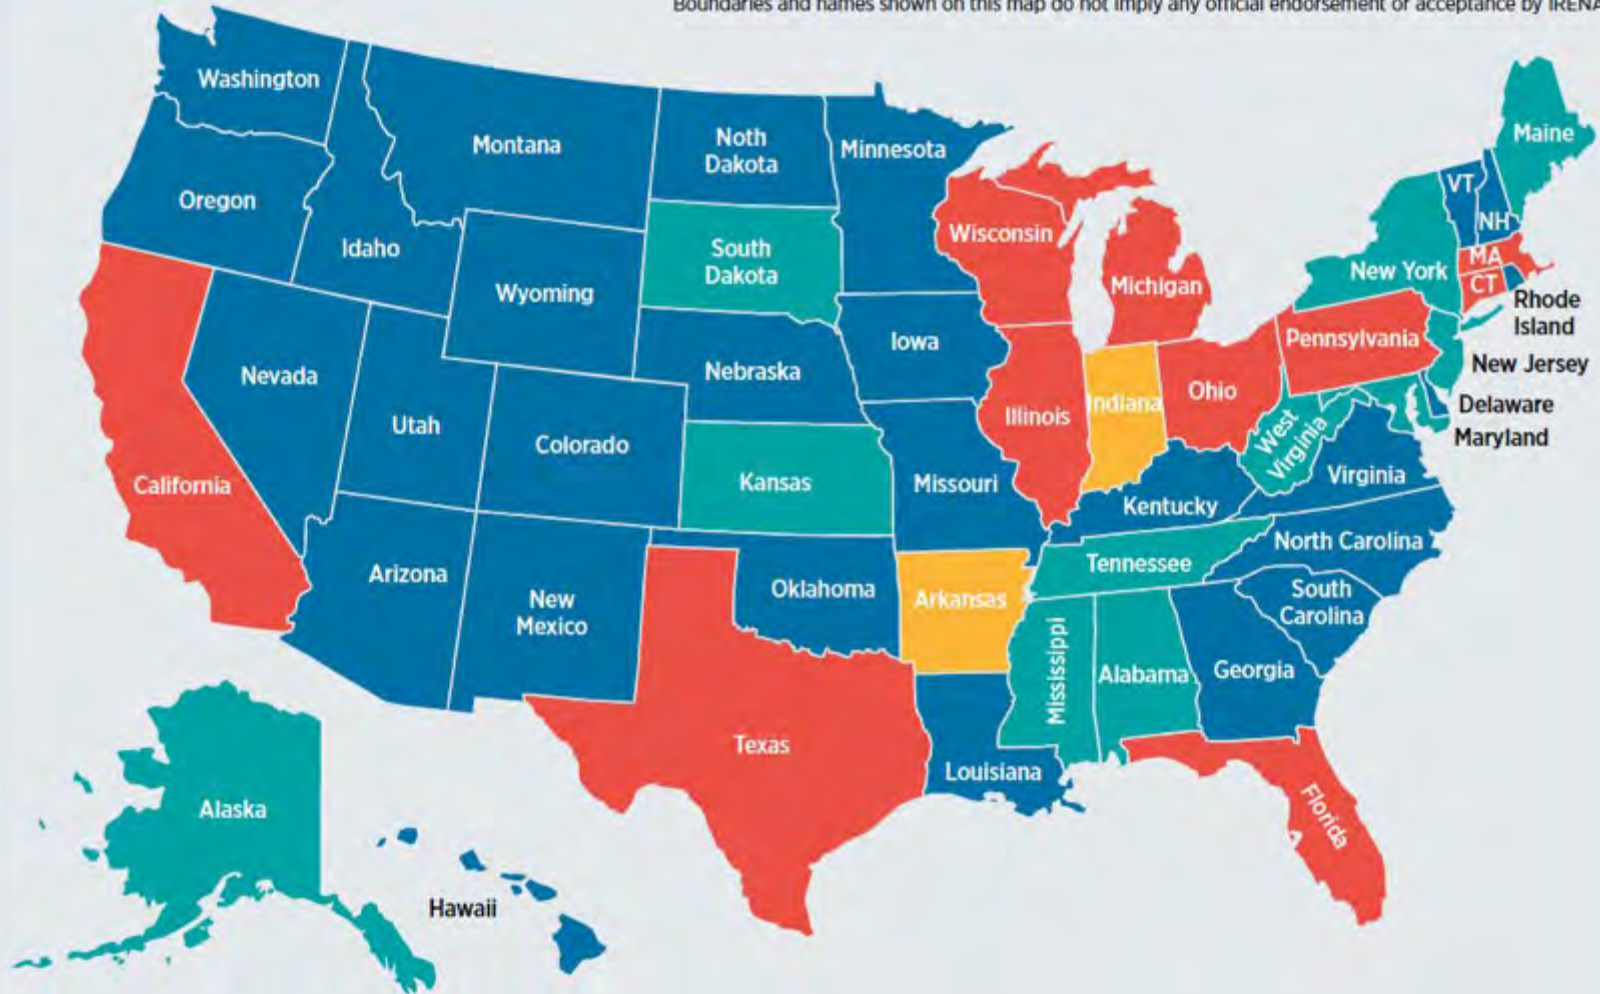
Boundaries and names shown on this map do not imply any official endorsement or acceptance by IRENA

Washington
Montana
Noth Dakota
Minnesota
Maine
Oregon
Idaho
South Dakota
Wisconsin
Michigan
VT
NH
MA
CT
New York
Rhode Island
Wyoming
Iowa
Pennsylvania
New Jersey
Nevada
Nebraska
Illinois
Indiana
Ohio
Delaware
Maryland
Utah
Colorado
West Virginia
Virginia
California
Kansas
Missouri
Kentucky
North Carolina
Tennessee
Arizona
New Mexico
Oklahoma
Arkansas
South Carolina
Mississippi
Alabama
Georgia
Texas
Louisiana
Florida
Alaska
Hawaii